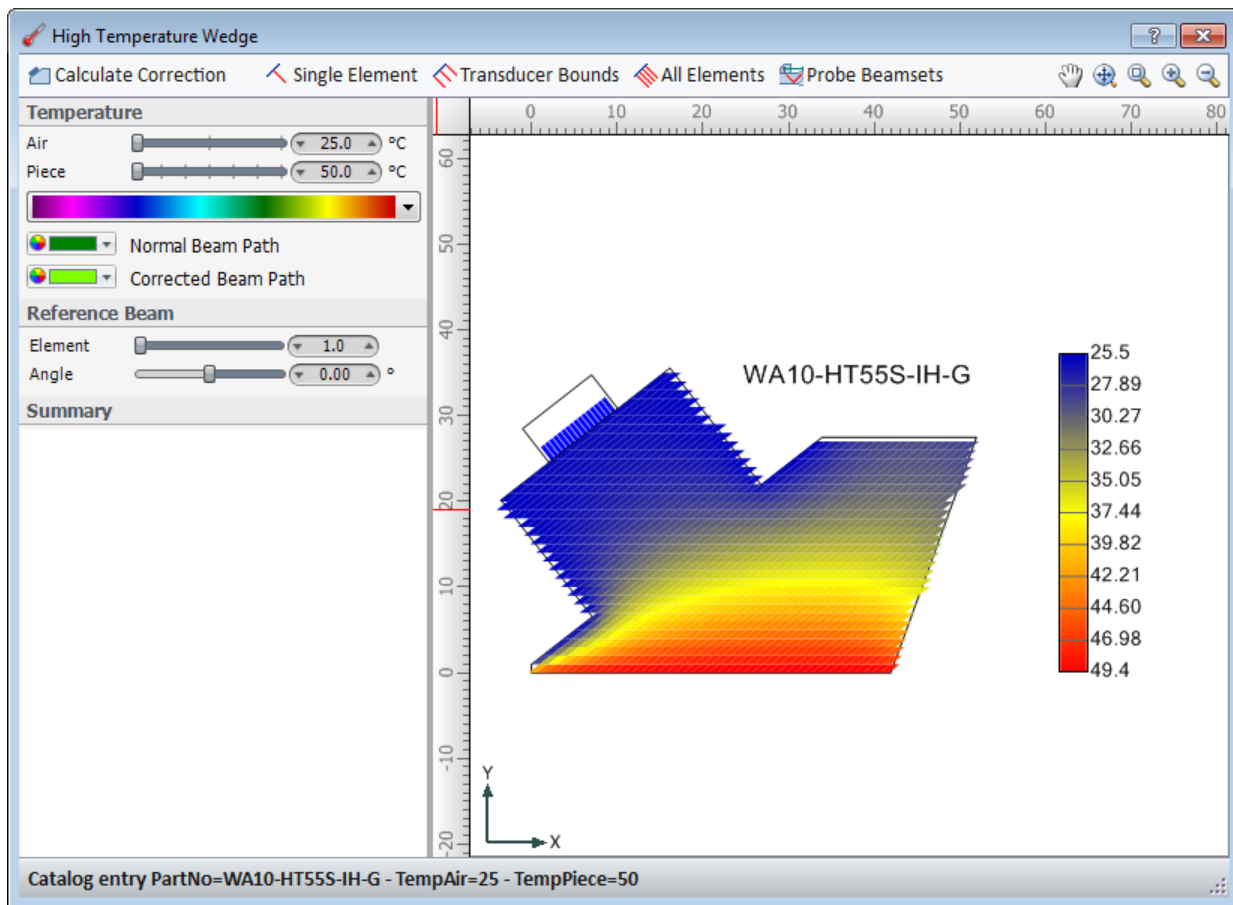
High Temperature Wedge

?

Calculate Correction | Single Element | Transducer Bounds | All Elements | Probe Beamsets

Temperature

Air 25.0 °C

Piece 50.0 °C

Normal Beam Path

Corrected Beam Path

Reference Beam

Element 1.0

Angle 0.00 °

Summary

0 10 20 30 40 50 60 70 80

60 50 40 30 20 10 0 -10 -20

WA10-HT55S-IH-G

25.5
27.89
30.27
32.66
35.05
37.44
39.82
42.21
44.60
46.98
49.4

Y

X

Catalog entry PartNo=WA10-HT55S-IH-G - TempAir=25 - TempPiece=50